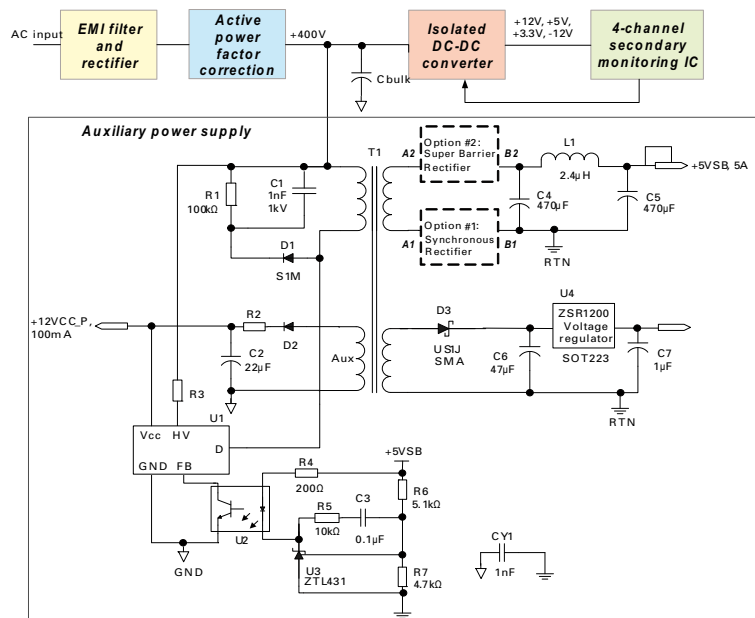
AC input

EMI filter and rectifier

Active power factor correction

+400V

Isolated DC-DC converter

+12V, +5V, +3.3V, -12V

4-channel secondary monitoring IC

Cbulk

Auxiliary power supply

T1

Option #2: Super Barrier Rectifier

A2

B2

L1

2.4µH

+5VSB, 5A

R1
100kΩ

C1
1nF
1kV

C4
470µF

C5
470µF

Option #1: Synchronous Rectifier

A1

B1

RTN

D1

S1M

+12VCC_P, 100mA

R2

D2

C2
22µF

Aux

D3

US1J
SMA

C6
47µF

U4

ZSR1200 Voltage regulator

SOT223

C7
1µF

RTN

R3

U1

Vcc HV

D

GND FB

R4
200Ω

+5VSB

R6
5.1kΩ

R5
10kΩ

C3
0.1µF

U2

U3
ZTL431

R7
4.7kΩ

GND

CY1
1nF